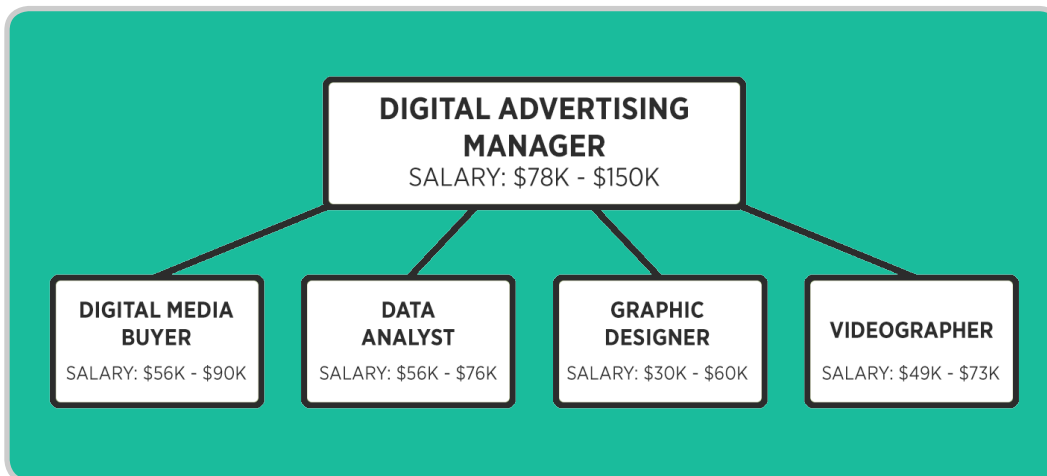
DIGITAL ADVERTISING MANAGER
SALARY: \$78K - \$150K

DIGITAL MEDIA BUYER
SALARY: \$56K - \$90K

DATA ANALYST
SALARY: \$56K - \$76K

GRAPHIC DESIGNER
SALARY: \$30K - \$60K

VIDEOGRAPHER
SALARY: \$49K - \$73K